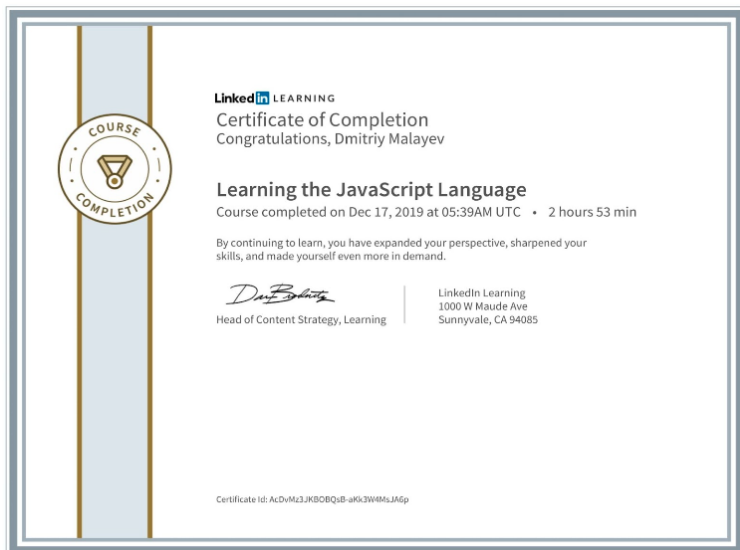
COURSE
COMPLETION

Linked in LEARNING

Certificate of Completion
Congratulations, Dmitriy Malayev

Learning the JavaScript Language
Course completed on Dec 17, 2019 at 05:39AM UTC • 2 hours 53 min

By continuing to learn, you have expanded your perspective, sharpened your skills, and made yourself even more in demand.

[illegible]
Head of Content Strategy, Learning

LinkedIn Learning
1000 W Maude Ave
Sunnyvale, CA 94085

Certificate Id: AcDvMz3JKBOBQsB-aKk3W4MsJA6p